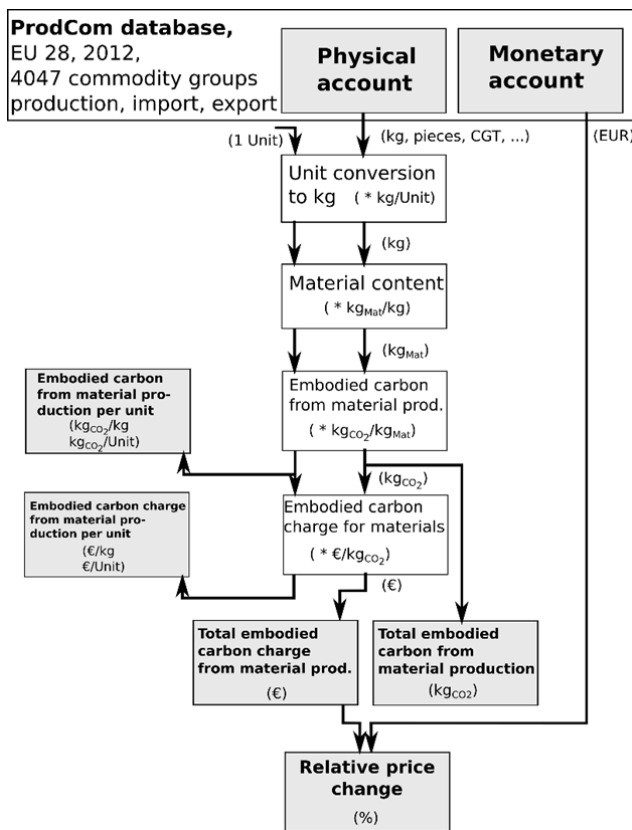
**ProdCom database,**
EU 28, 2012,
4047 commodity groups
production, import, export

**Physical account**

**Monetary account**

(1 Unit)

(kg, pieces, CGT, ...)

(EUR)

Unit conversion to kg ( * kg/Unit)

(kg)

Material content ( * $kg_{Mat}$/kg)

($kg_{Mat}$)

**Embodied carbon from material production per unit**
($kg_{CO_2}$/kg
$kg_{CO_2}$/Unit)

Embodied carbon from material prod.
( * $kg_{CO_2}$/$kg_{Mat}$)

($kg_{CO_2}$)

**Embodied carbon charge from material production per unit**
(€/kg
€/Unit)

Embodied carbon charge for materials
( * €/$kg_{CO_2}$)

(€)

**Total embodied carbon charge from material prod.**
(€)

**Total embodied carbon from material production**
($kg_{CO2}$)

**Relative price change**
(%)